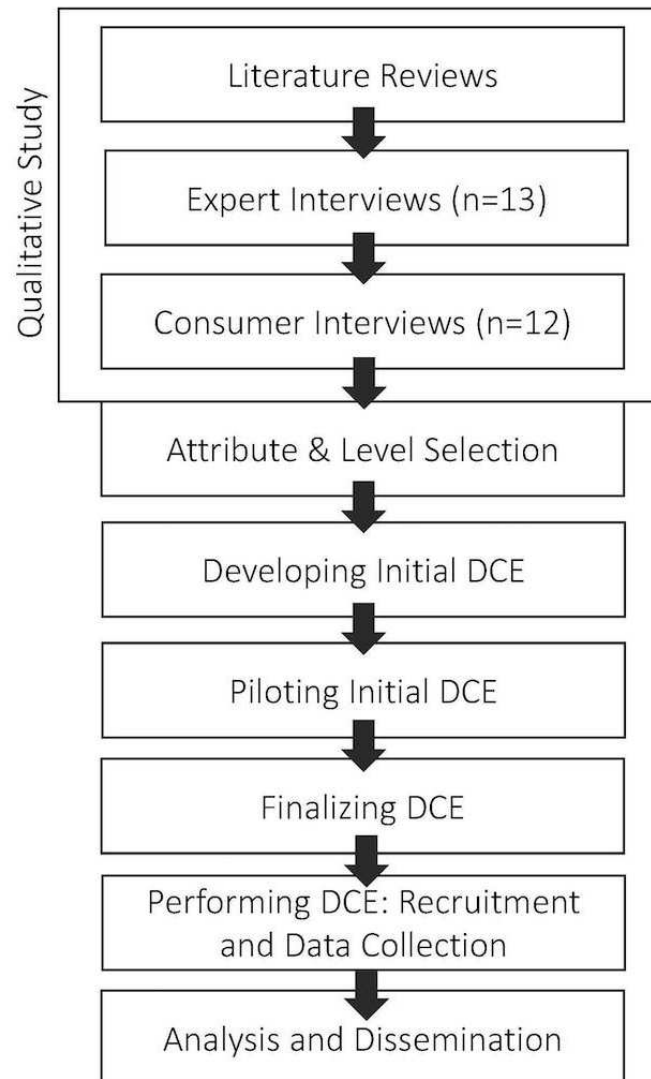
Qualitative Study

Literature Reviews

Expert Interviews (n=13)

Consumer Interviews (n=12)

Attribute & Level Selection

Developing Initial DCE

Piloting Initial DCE

Finalizing DCE

Performing DCE: Recruitment and Data Collection

Analysis and Dissemination